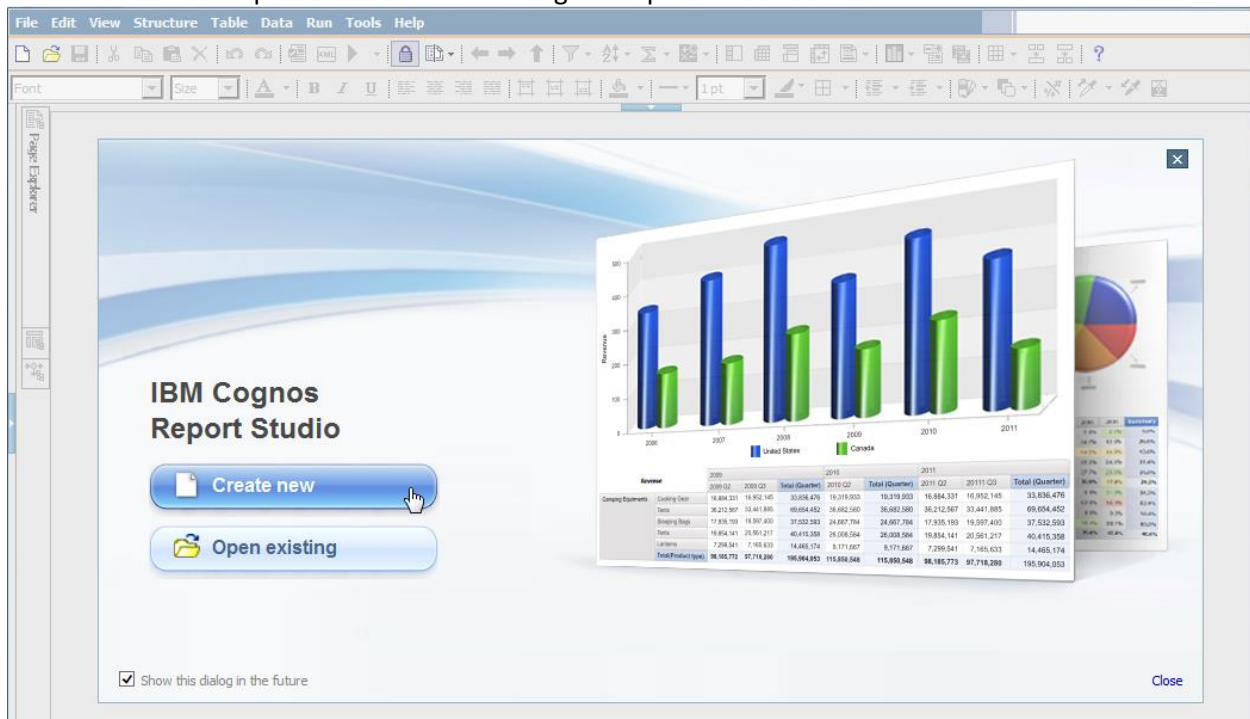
File Edit View Structure Table Data Run Tools Help

Font Size 1 pt

Page Explorer

IBM Cognos
Report Studio

Create new

Open existing

2006 2007 2008 2009 2010 2011

Revenue

United States Canada

| Revenue | | 2009 Q2 | 2009 Q3 | Total (Quarter) | 2010 Q2 | Total (Quarter) | 2011 Q2 | 20111 Q3 | Total (Quarter) |
|---|---|---|---|---|---|---|---|---|---|
| Camping Equipments | Cooking Gear | 16,884,331 | 16,952,145 | 33,836,476 | 19,319,933 | 19,319,933 | 16,884,331 | 16,952,145 | 33,836,476 |
| | Tents | 36,212,567 | 33,441,885 | 69,654,452 | 36,682,580 | 36,682,580 | 36,212,567 | 33,441,885 | 69,654,452 |
| | Sleeping Bags | 17,935,193 | 19,597,400 | 37,532,593 | 24,667,784 | 24,667,784 | 17,935,193 | 19,597,400 | 37,532,593 |
| | Tents | 19,854,141 | 20,561,217 | 40,415,358 | 26,008,564 | 26,008,564 | 19,854,141 | 20,561,217 | 40,415,358 |
| | Lanterns | 7,299,541 | 7,165,633 | 14,465,174 | 8,171,667 | 8,171,667 | 7,299,541 | 7,165,633 | 14,465,174 |
| | Total(Product type) | 98,185,773 | 97,718,280 | 195,904,053 | 115,850,548 | 115,850,548 | 98,185,773 | 97,718,280 | 195,904,053 |

Show this dialog in the future

Close